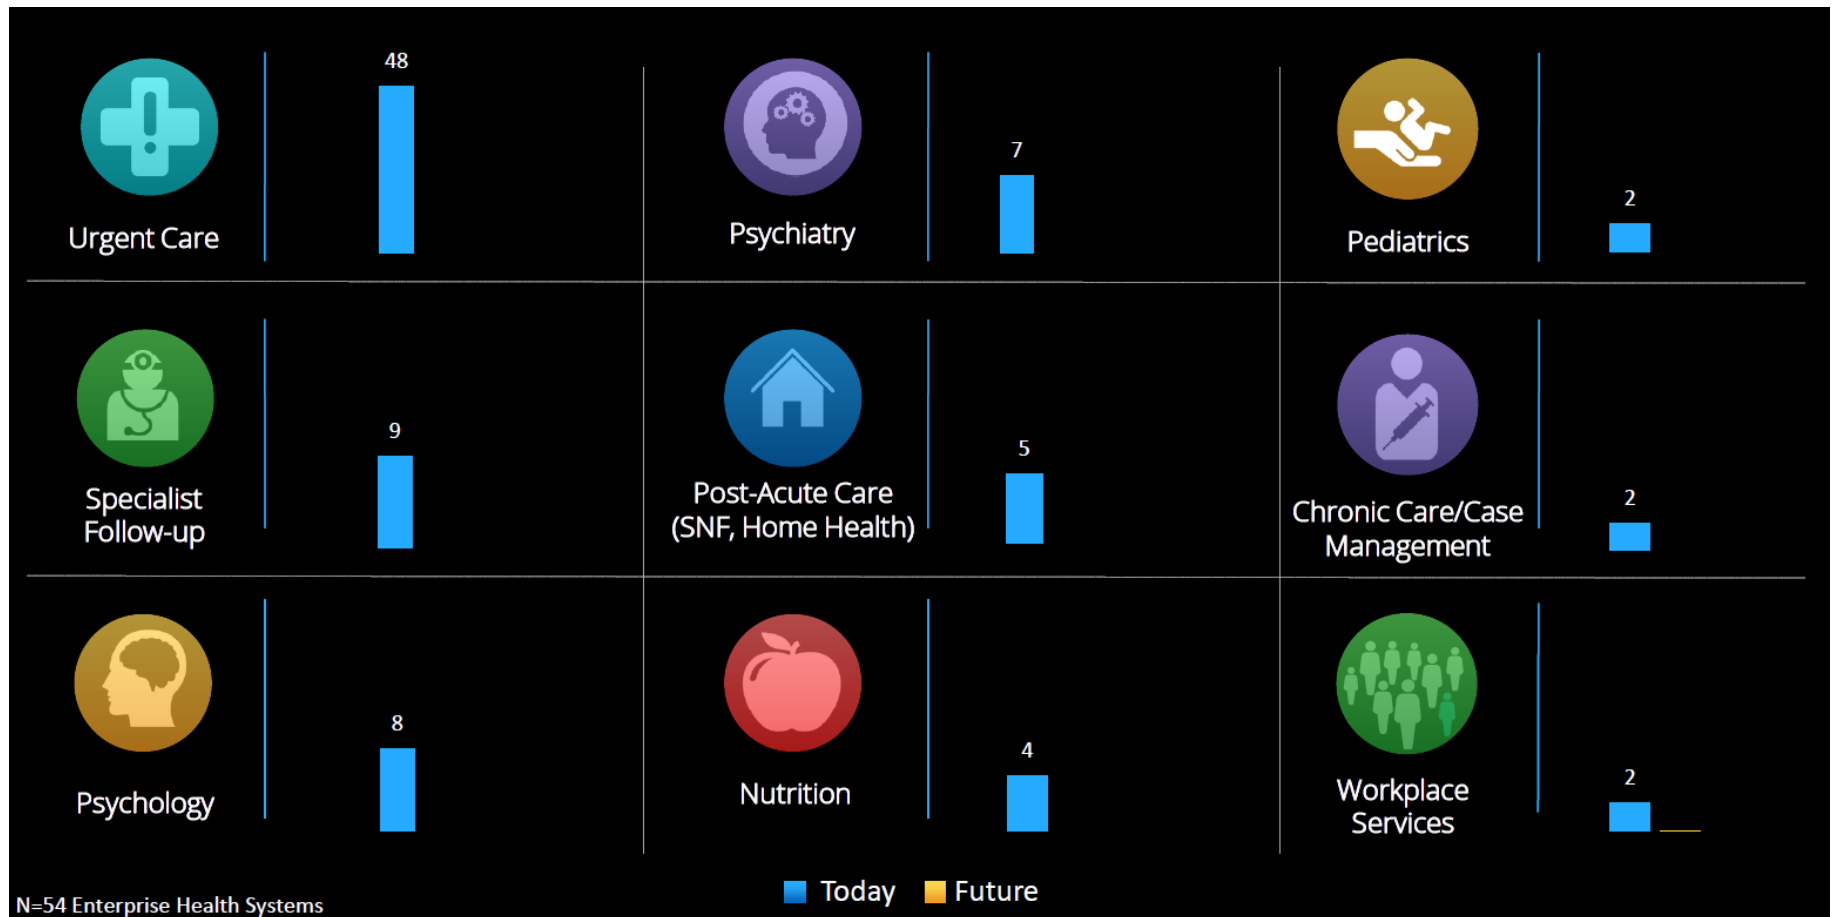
Urgent Care
48

Psychiatry
7

Pediatrics
2

Specialist Follow-up
9

Post-Acute Care (SNF, Home Health)
5

Chronic Care/Case Management
2

Psychology
8

Nutrition
4

Workplace Services
2

Today Future

N=54 Enterprise Health Systems